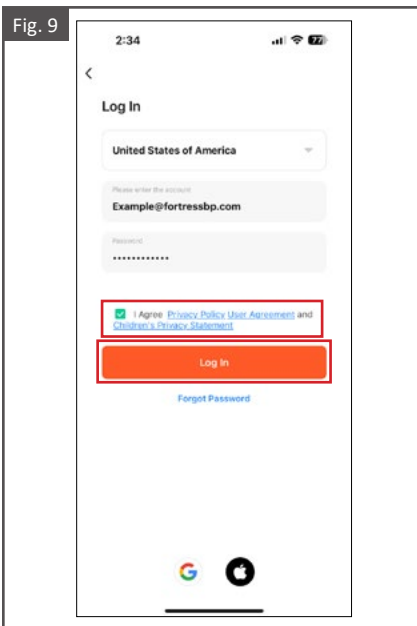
Fig. 9

2:34

77

<

Log In

United States of America

Please enter the account

Example@fortressbp.com

Password

•••••••••••••

I Agree Privacy Policy User Agreement and Children's Privacy Statement

Log In

Forgot Password

G